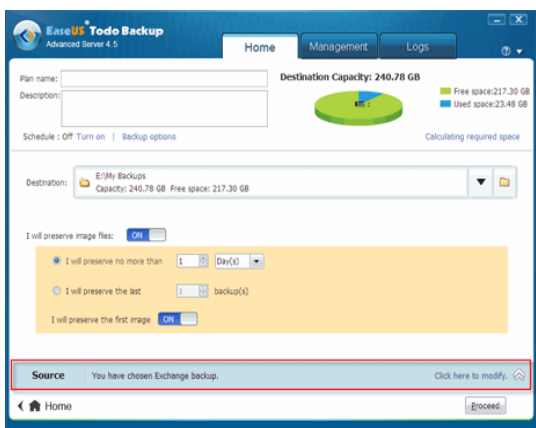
EaseUS® Todo Backup
Advanced Server 4.5

Home
Management
Logs

Plan name:
Description:

Destination Capacity: 240.78 GB

Free space:217.30 GB
Used space:23.48 GB

Schedule : Off Turn on | Backup options

Calculating required space

Destination:
E:\My Backups
Capacity: 240.78 GB Free space: 217.30 GB

I will preserve image files: ON

I will preserve no more than 1 Day(s)

I will preserve the last 1 backup(s)

I will preserve the first image ON

Source You have chosen Exchange backup.

Click here to modify.

Home

Proceed